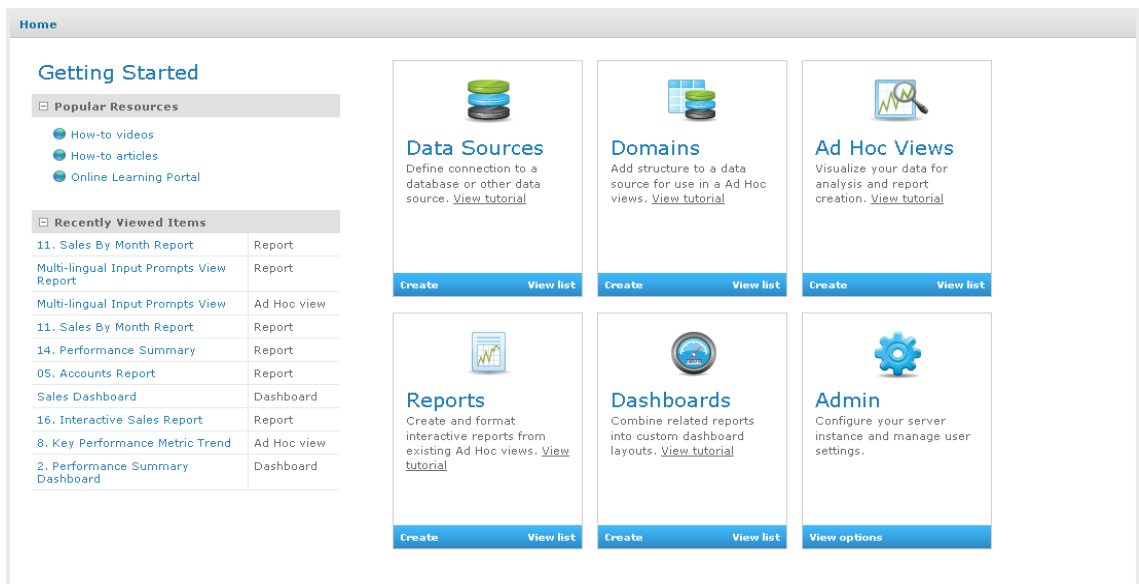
Home

Getting Started

⊟ Popular Resources

How-to videos
How-to articles
Online Learning Portal

⊟ Recently Viewed Items

| | |
|---|---|
| 11. Sales By Month Report | Report |
| Multi-lingual Input Prompts View Report | Report |
| Multi-lingual Input Prompts View | Ad Hoc view |
| 11. Sales By Month Report | Report |
| 14. Performance Summary | Report |
| 05. Accounts Report | Report |
| Sales Dashboard | Dashboard |
| 16. Interactive Sales Report | Report |
| 8. Key Performance Metric Trend | Ad Hoc view |
| 2. Performance Summary Dashboard | Dashboard |

Data Sources
Define connection to a database or other data source. View tutorial
Create View list

Domains
Add structure to a data source for use in a Ad Hoc views. View tutorial
Create View list

Ad Hoc Views
Visualize your data for analysis and report creation. View tutorial
Create View list

Reports
Create and format interactive reports from existing Ad Hoc views. View tutorial
Create View list

Dashboards
Combine related reports into custom dashboard layouts. View tutorial
Create View list

Admin
Configure your server instance and manage user settings.
View options